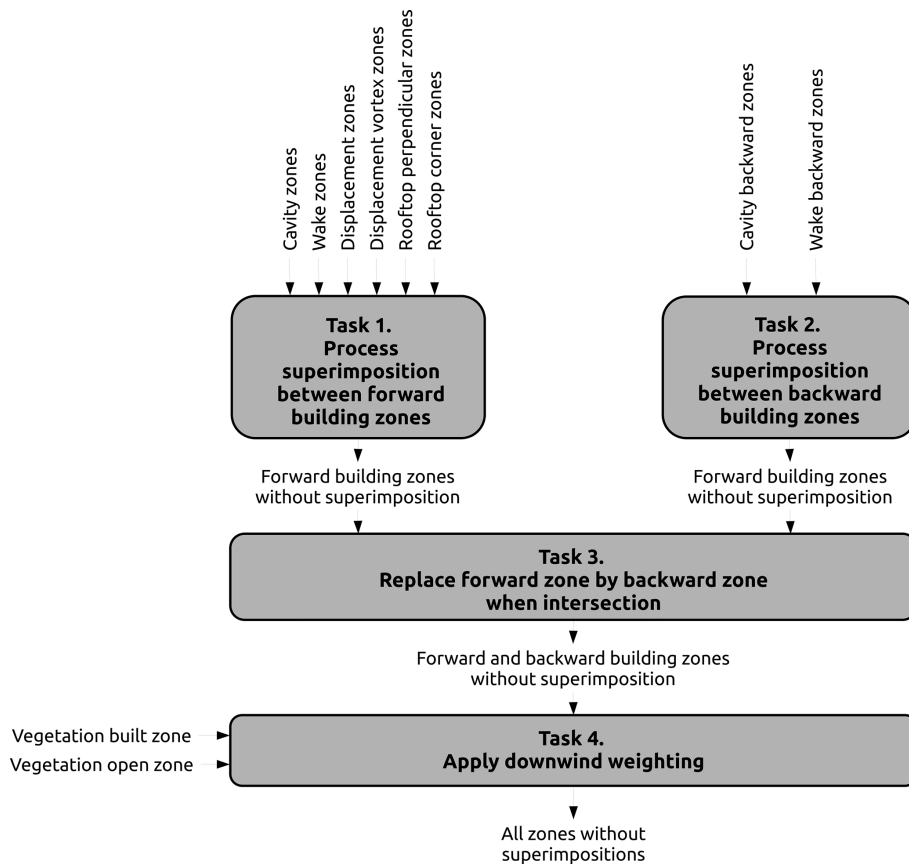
Cavity zones
Wake zones
Displacement zones
Displacement vortex zones
Rooftop perpendicular zones
Rooftop corner zones

Cavity backward zones
Wake backward zones

Task 1.
Process superimposition between forward building zones

Task 2.
Process superimposition between backward building zones

Forward building zones without superimposition

Forward building zones without superimposition

Task 3.
Replace forward zone by backward zone when intersection

Forward and backward building zones without superimposition

Vegetation built zone
Vegetation open zone

Task 4.
Apply downwind weighting

All zones without superimpositions